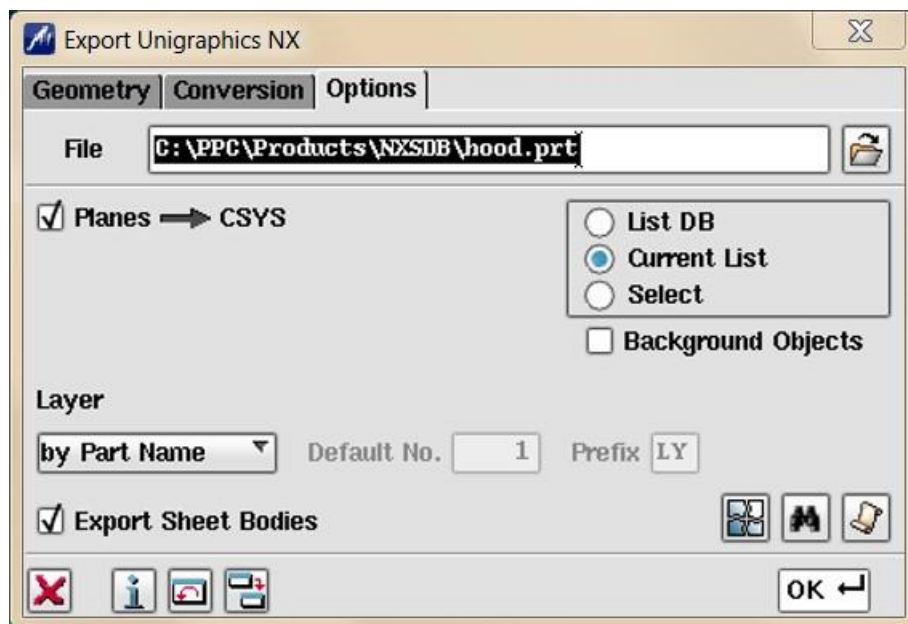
Export Unigraphics NX

Geometry | Conversion | Options

File C:\PPC\Products\NXSDB\hood.prt

☑ Planes → CSYS

List DB
Current List
Select

Background Objects

Layer

by Part Name
Default No. 1
Prefix LY

☑ Export Sheet Bodies

OK